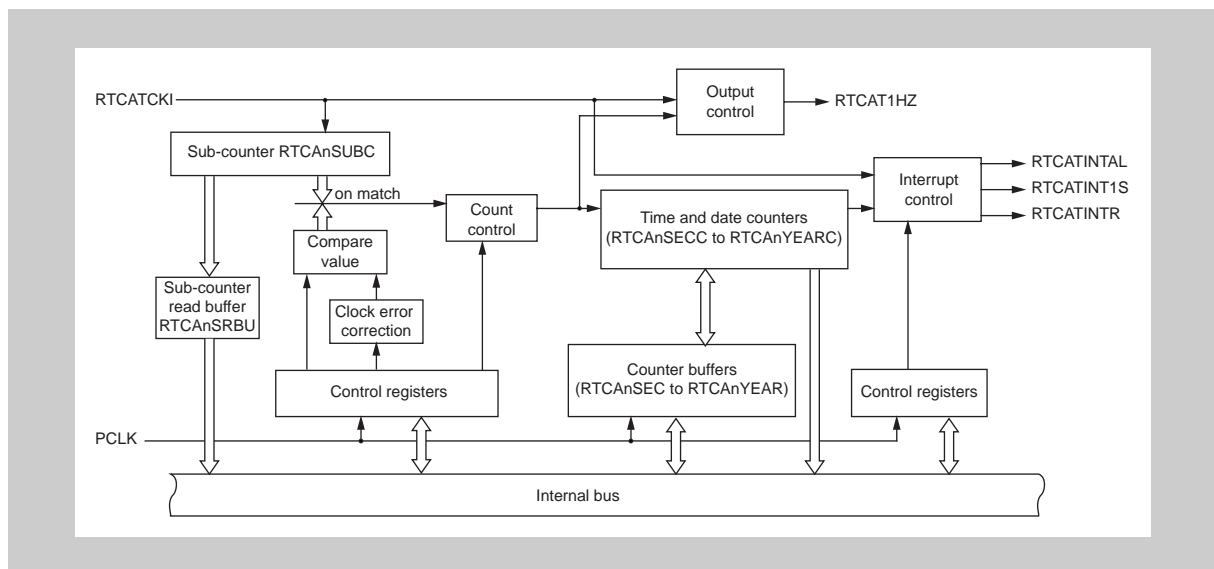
RTCATCKI

Output control

RTCAT1HZ

Sub-counter RTCAnSUBC

RTCATINTAL

RTCATINT1S

RTCATINTR

Interrupt control

on match

Count control

Time and date counters (RTCAnSECC to RTCAnYEARC)

Compare value

Sub-counter read buffer RTCAnSRBU

Clock error correction

Counter buffers (RTCAnSEC to RTCAnYEAR)

Control registers

Control registers

PCLK

Internal bus